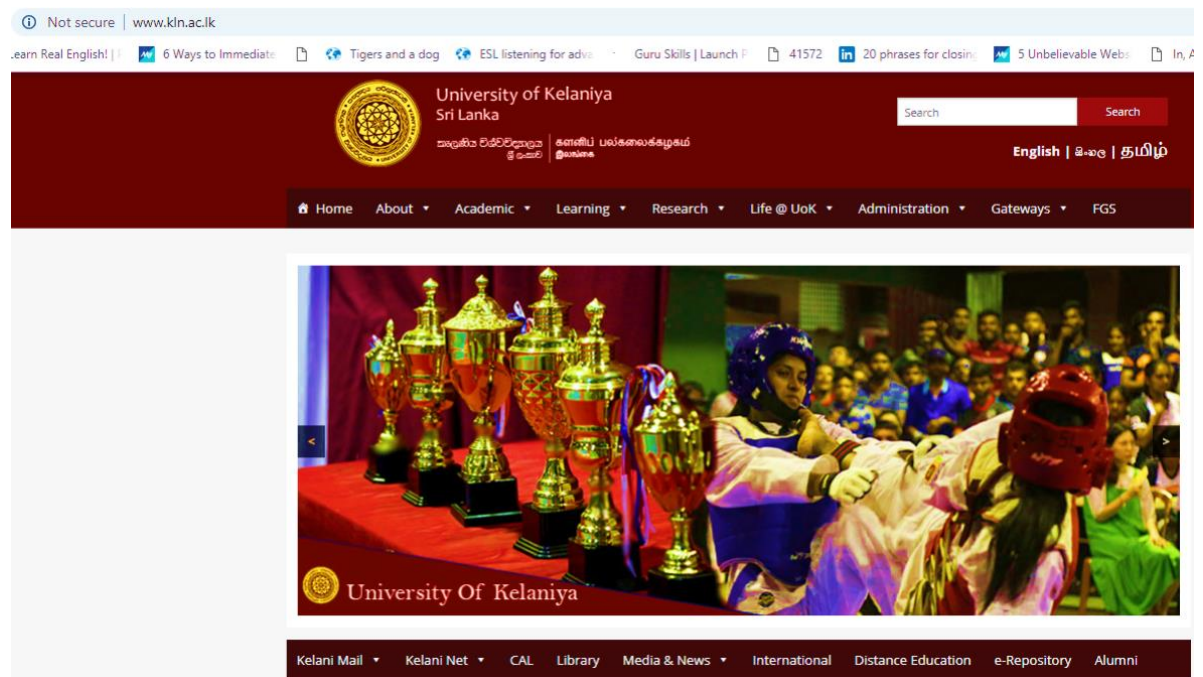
Not secure | www.kln.ac.lk

earn Real English! | 6 Ways to Immediate Tigers and a dog ESL listening for adva Guru Skills | Launch P 41572 20 phrases for closing 5 Unbelievable Webs In, A

University of Kelaniya
Sri Lanka
කැලණිය විශ්වවිද්‍යාලය ශ්‍රී ලංකාව | களனிப் பல்கலைக்கழகம் இலங்கை

Search
Search

English | සිංහල | தமிழ்

Home About Academic Learning Research Life @ UoK Administration Gateways FGS

<
>

University Of Kelaniya

Kelani Mail Kelani Net CAL Library Media & News International Distance Education e-Repository Alumni